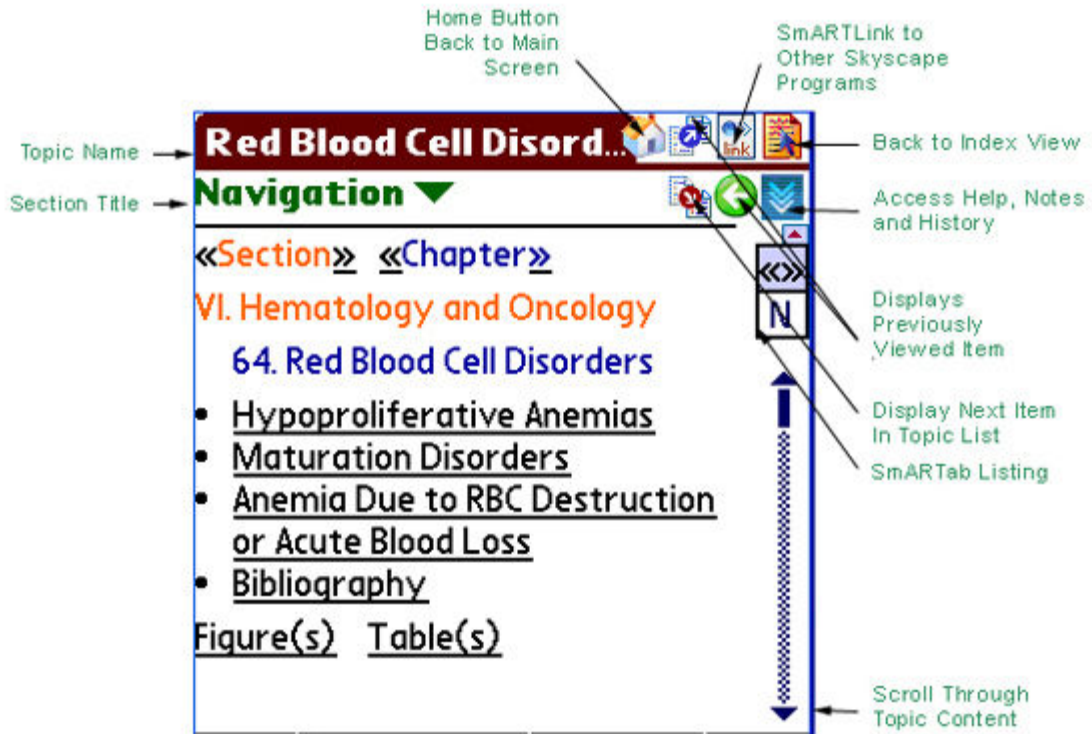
Home Button Back to Main Screen

SmARTLink to Other Skyscape Programs

Topic Name

Red Blood Cell Disord...

link

Back to Index View

Section Title

Navigation

Access Help, Notes and History

«Section» «Chapter»

«»

VI. Hematology and Oncology

N

Displays Previously Viewed Item

64. Red Blood Cell Disorders

• Hypoproliferative Anemias
• Maturation Disorders
• Anemia Due to RBC Destruction or Acute Blood Loss
• Bibliography

Display Next Item In Topic List

SmARTab Listing

Figure(s) Table(s)

Scroll Through Topic Content